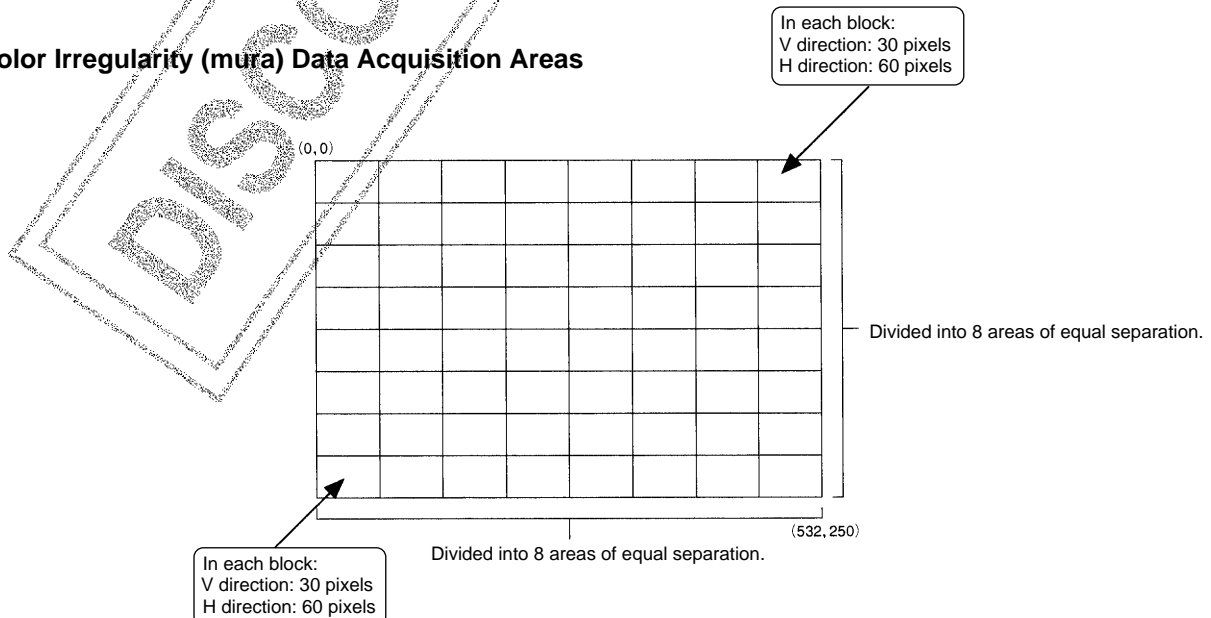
olor Irregularity (mura) Data Acquisition Areas

DISCO

In each block:
V direction: 30 pixels
H direction: 60 pixels

(0, 0)

Divided into 8 areas of equal separation.

(532, 250)

Divided into 8 areas of equal separation.

In each block:
V direction: 30 pixels
H direction: 60 pixels